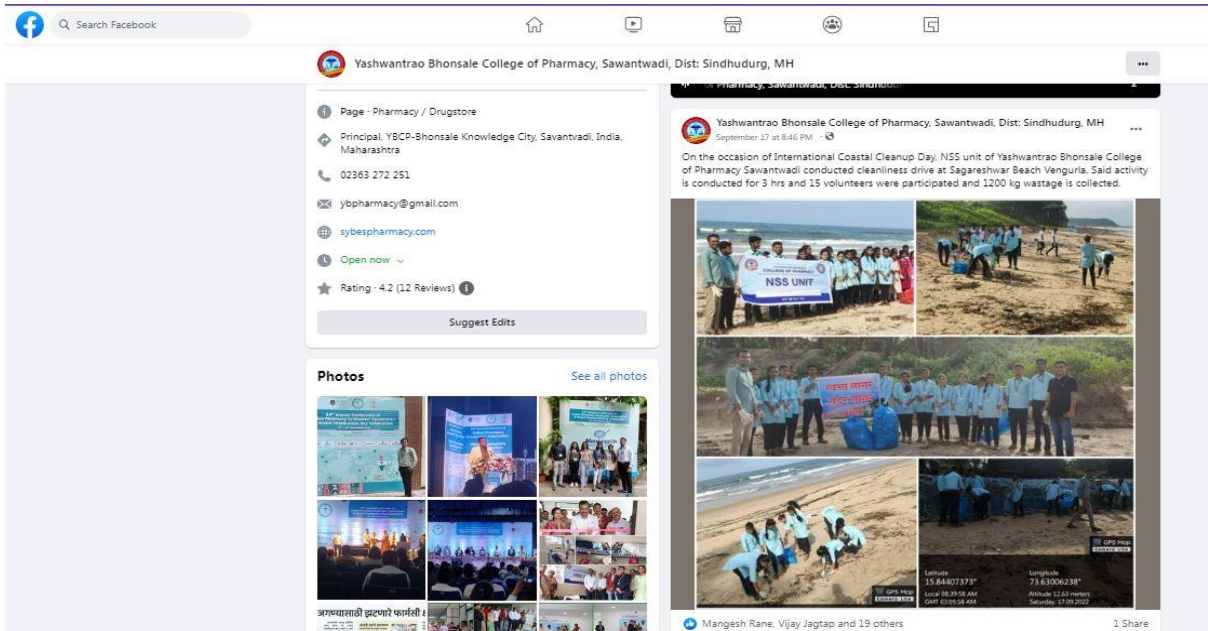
Search Facebook

Yashwantrao Bhonsale College of Pharmacy, Sawantwadi, Dist: Sindhudurg, MH

...

Page · Pharmacy / Drugstore

Principal, YBCP-Bhonsale Knowledge City, Savantvadi, India, Maharashtra

02363 272 251

ybpharmacy@gmail.com

sybespharmacy.com

Open now

Rating · 4.2 (12 Reviews)

Suggest Edits

Photos

See all photos

Yashwantrao Bhonsale College of Pharmacy, Sawantwadi, Dist: Sindhudurg, MH

September 17 at 8:46 PM

On the occasion of International Coastal Cleanup Day, NSS unit of Yashwantrao Bhonsale College of Pharmacy Sawantwadi conducted cleanliness drive at Sagareshwar Beach Vengurla. Said activity is conducted for 3 hrs and 15 volunteers were participated and 1200 kg wastage is collected.

NSS UNIT

GPS Map Camera Lite

Latitude 15.84407373°

Longitude 73.63006238°

Saturday, 17.09.2022

Mangesh Rane, Vijay Jagtap and 19 others

1 Share